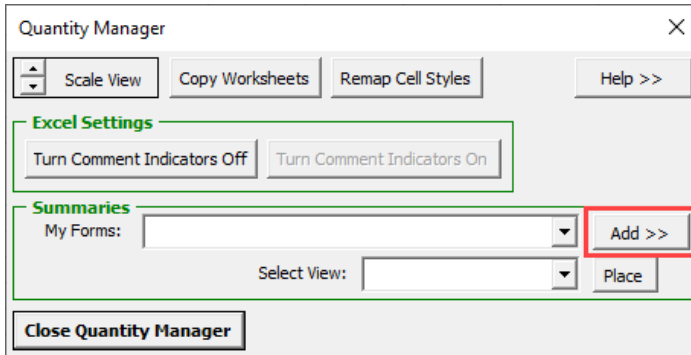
Quantity Manager
×

Scale View
Copy Worksheets
Remap Cell Styles
Help >>

Excel Settings
Turn Comment Indicators Off
Turn Comment Indicators On

Summaries
My Forms:
Add >>
Select View:
Place

Close Quantity Manager